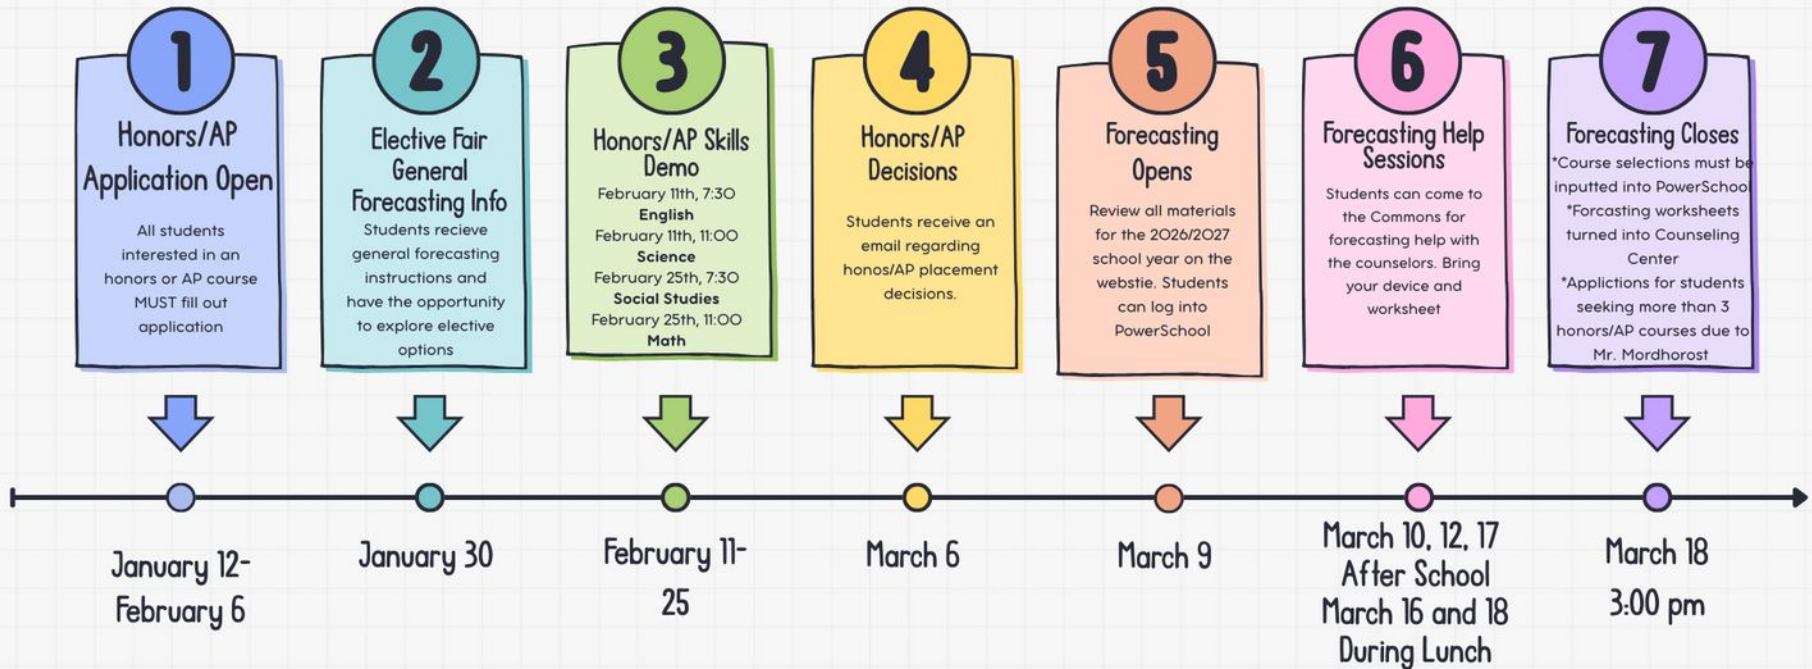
1

Honors/AP Application Open

All students interested in an honors or AP course MUST fill out application

January 12- February 6

2

Elective Fair General Forecasting Info

Students recieve general forecasting instructions and have the opportunity to explore elective options

January 30

3

Honors/AP Skills Demo

February 11th, 7:30
English
February 11th, 11:00
Science
February 25th, 7:30
Social Studies
February 25th, 11:00
Math

February 11- 25

4

Honors/AP Decisions

Students receive an email regarding honos/AP placement decisions.

March 6

5

Forecasting Opens

Review all materials for the 2026/2027 school year on the webstie. Students can log into PowerSchool

March 9

6

Forecasting Help Sessions

Students can come to the Commons for forecasting help with the counselors. Bring your device and worksheet

March 10, 12, 17 After School March 16 and 18 During Lunch

7

Forecasting Closes

*Course selections must be inputted into PowerSchool
*Forcasting worksheets turned into Counseling Center
*Applictions for students seeking more than 3 honors/AP courses due to Mr. Mordhorost

March 18 3:00 pm